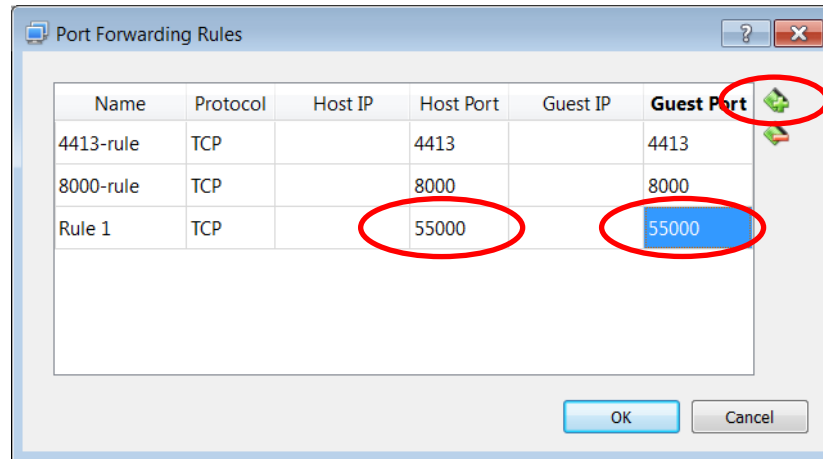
Port Forwarding Rules

?

| Name | Protocol | Host IP | Host Port | Guest IP | Guest Port |
|---|---|---|---|---|---|
| 4413-rule | TCP | | 4413 | | 4413 |
| 8000-rule | TCP | | 8000 | | 8000 |
| Rule 1 | TCP | | 55000 | | 55000 |

OK

Cancel